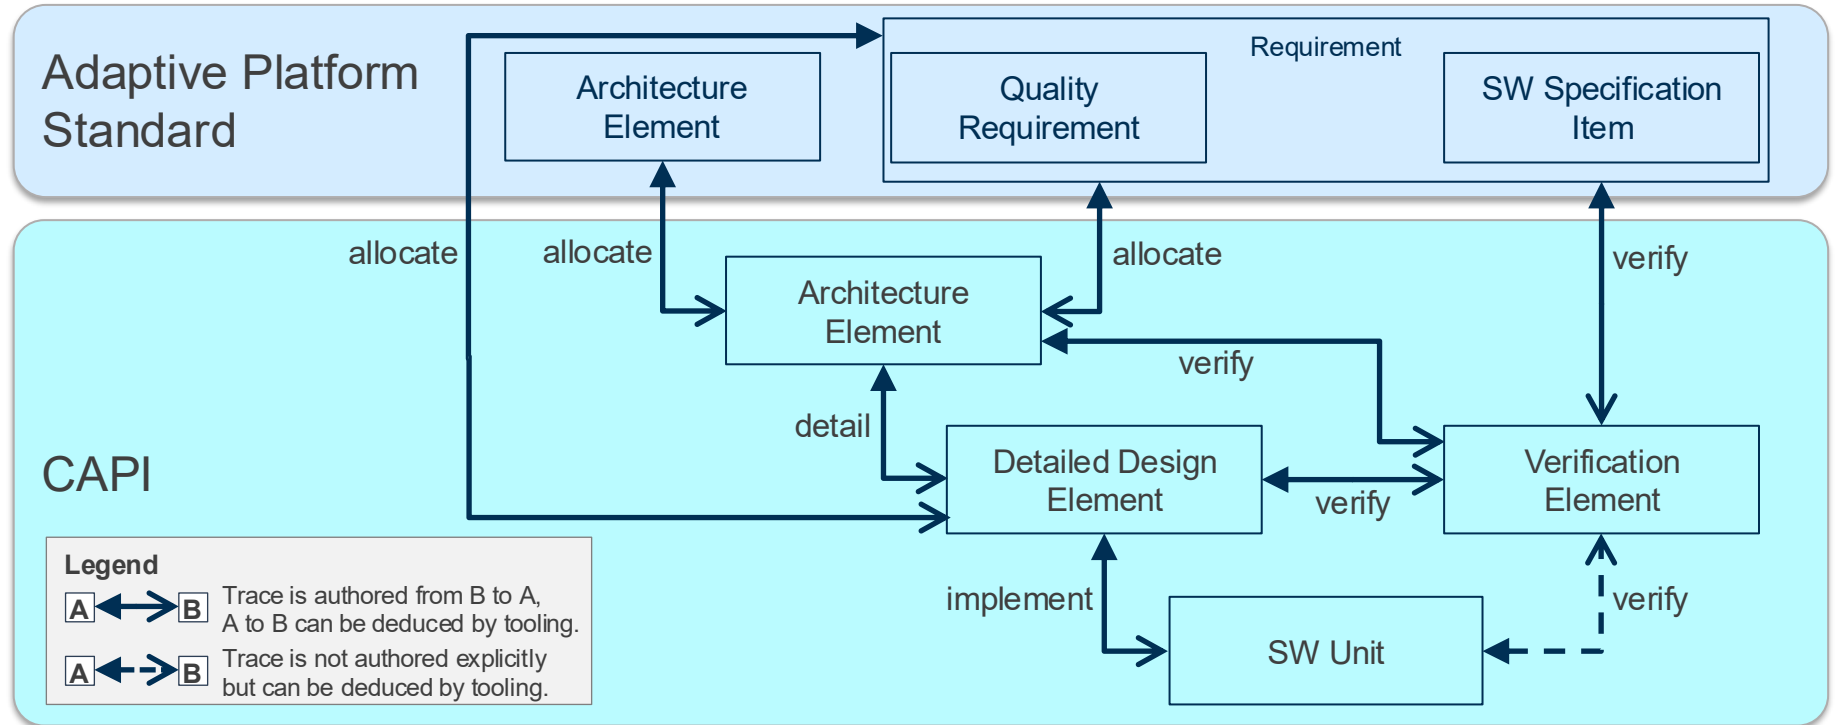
Adaptive Platform Standard

Architecture Element

Requirement

Quality Requirement

SW Specification Item

allocate

allocate

allocate

verify

Architecture Element

verify

detail

CAPI

Detailed Design Element

verify

Verification Element

implement

verify

SW Unit

Legend

A B Trace is authored from B to A, A to B can be deduced by tooling.

A B Trace is not authored explicitly but can be deduced by tooling.